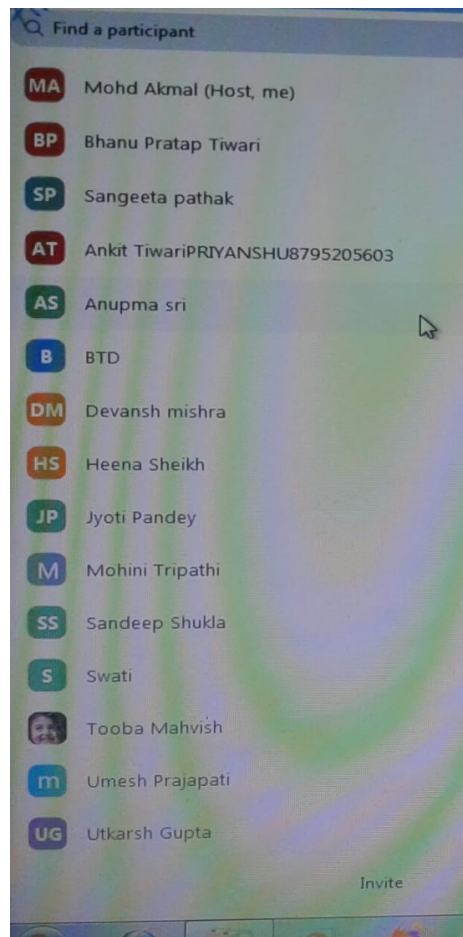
Find a participant

MA Mohd Akmal (Host, me)

BP Bhanu Pratap Tiwari

SP Sangeeta pathak

AT Ankit TiwariPRIYANSHU8795205603

AS Anupma sri

B BTD

DM Devansh mishra

HS Heena Sheikh

JP Jyoti Pandey

M Mohini Tripathi

SS Sandeep Shukla

S Swati

Tooba Mahvish

m Umesh Prajapati

UG Utkarsh Gupta

Invite